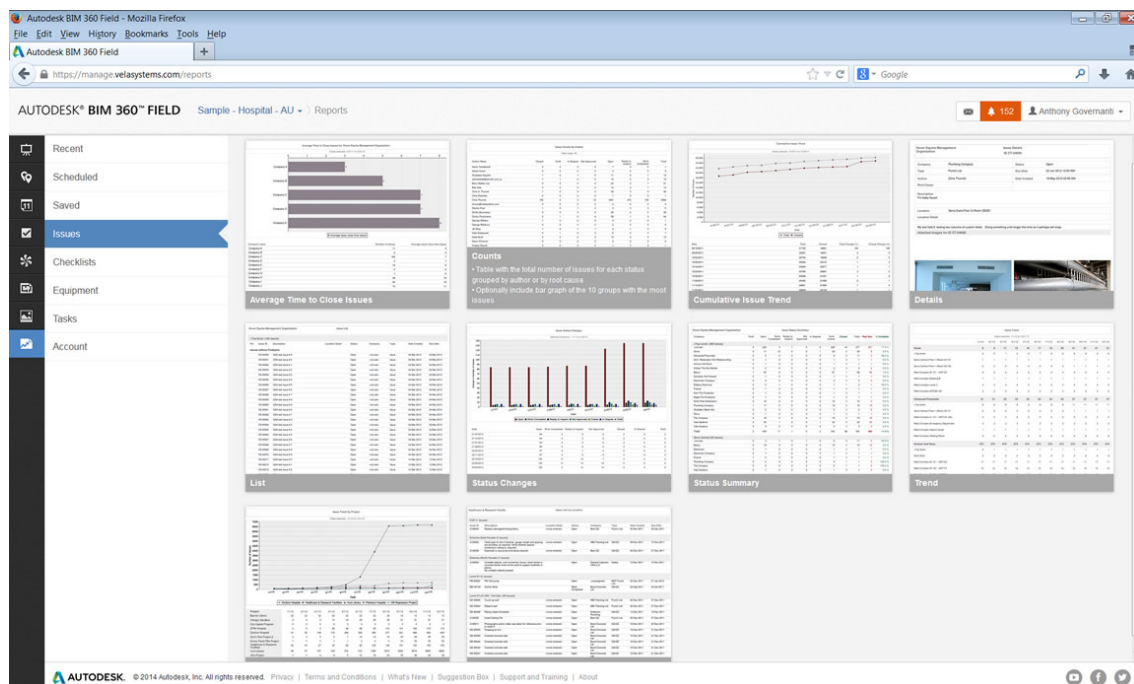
Autodesk BIM 360 Field - Mozilla Firefox

File Edit View History Bookmarks Tools Help

Autodesk BIM 360 Field

https://manage.velasystems.com/reports

Google

AUTODESK® BIM 360™ FIELD Sample - Hospital - AU Reports

152 Anthony Governanti

Recent
Scheduled
Saved
Issues
Checklists
Equipment
Tasks
Account

Average Time to Close Issues

Counts
• Table with the total number of issues for each status grouped by author or by root cause
• Optionally include bar graph of the 10 groups with the most issues

Cumulative Issue Trend

Details

List

Status Changes

Status Summary

Trend

AUTODESK. © 2014 Autodesk, Inc. All rights reserved. Privacy | Terms and Conditions | What's New | Suggestion Box | Support and Training | About